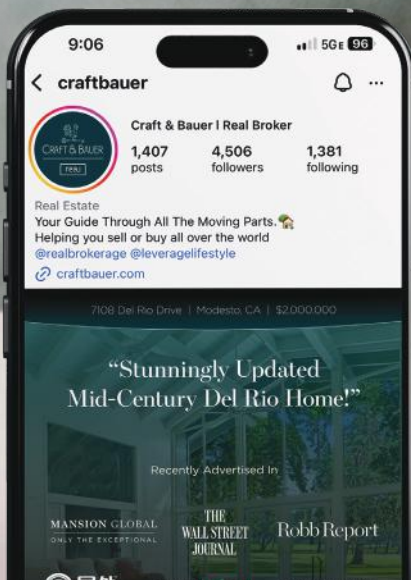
9:06

5GE 96

< craftbauer

CRAFT & BAUER

REAL

Craft & Bauer | Real Broker

1,407 posts

4,506 followers

1,381 following

Real Estate

Your Guide Through All The Moving Parts. 🏡

Helping you sell or buy all over the world

@realbrokerage @leveragelifestyle

craftbauer.com

7108 Del Rio Drive | Modesto, CA | $2,000,000

“Stunningly Updated Mid-Century Del Rio Home!”

Recently Advertised In

MANSION GLOBAL

ONLY THE EXCEPTIONAL

THE WALL STREET JOURNAL

Robb Report